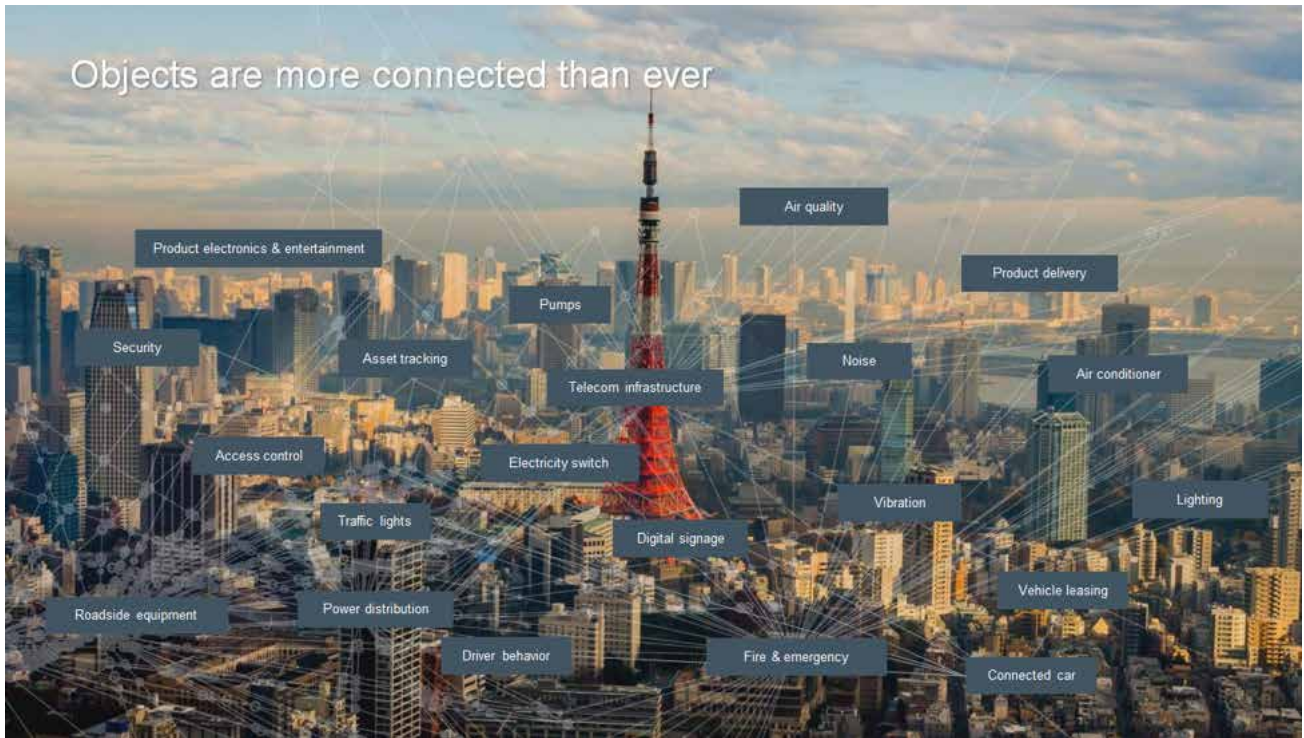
Objects are more connected than ever

Air quality

Product electronics & entertainment

Product delivery

Pumps

Security

Asset tracking

Noise

Air conditioner

Telecom infrastructure

Access control

Electricity switch

Vibration

Lighting

Traffic lights

Digital signage

Vehicle leasing

Roadside equipment

Power distribution

Driver behavior

Fire & emergency

Connected car